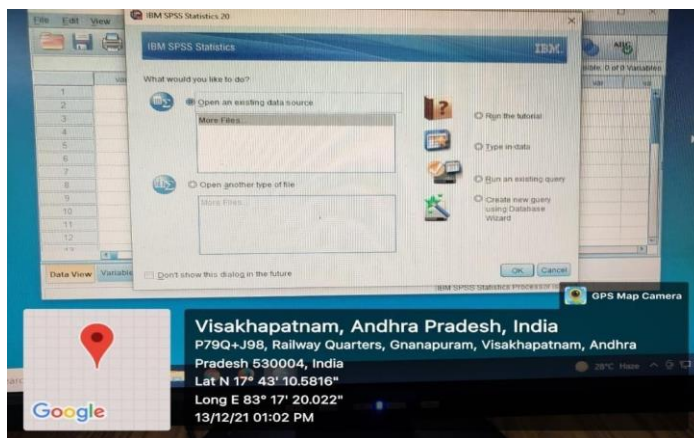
File Edit View

IBM SPSS Statistics 20

IBM SPSS Statistics

IBM.

What would you like to do?

Open an existing data source

More Files...

Open another type of file

More Files...

Run the tutorial

Type in data

Run an existing query

Create new query using Database Wizard

Don't show this dialog in the future

OK Cancel

Visible: 0 of 0 Variables

1
2
3
4
5
6
7
8
9
10
11
12

Data View Variable

IBM SPSS Statistics Processor is

GPS Map Camera

Visakhapatnam, Andhra Pradesh, India

P79Q+J98, Railway Quarters, Gnanapuram, Visakhapatnam, Andhra Pradesh 530004, India

Lat N 17° 43' 10.5816"

Long E 83° 17' 20.022"

13/12/21 01:02 PM

28°C Haze

Google